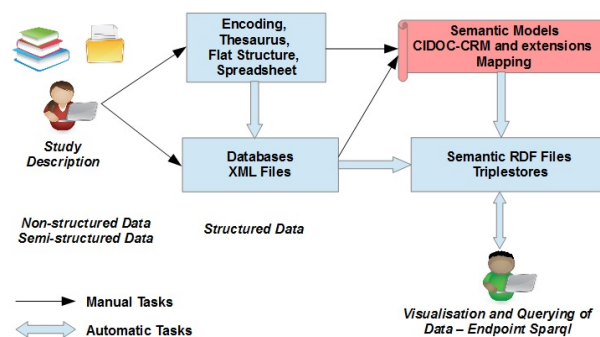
Study Description

Encoding, Thesaurus, Flat Structure, Spreadsheet

Semantic Models CIDOC-CRM and extensions Mapping

Databases XML Files

Semantic RDF Files Triplestores

Non-structured Data Semi-structured Data

Structured Data

Manual Tasks

Automatic Tasks

Visualisation and Querying of Data – Endpoint Sparql